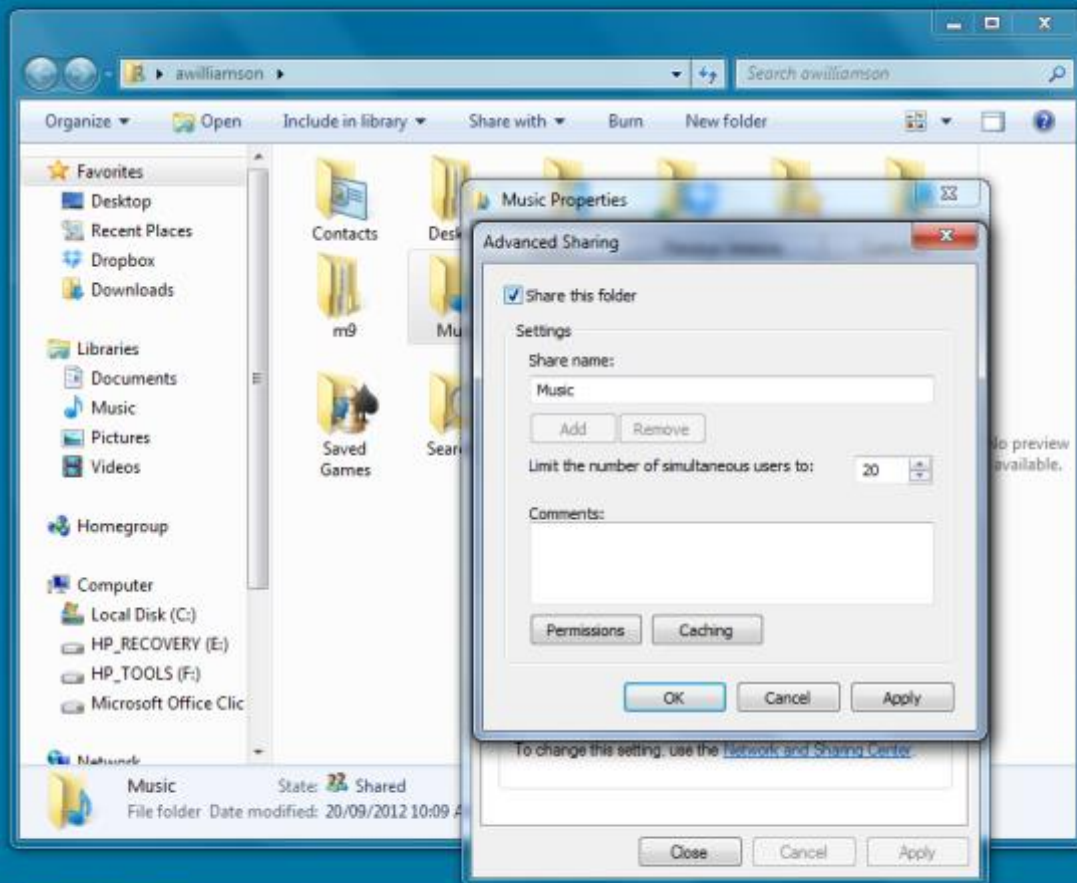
awilliamson ▸

Search awilliamson

Organize ▾ Open Include in library ▾ Share with ▾ Burn New folder

Favorites
Desktop
Recent Places
Dropbox
Downloads

Libraries
Documents
Music
Pictures
Videos

Homegroup

Computer
Local Disk (C:)
HP_RECOVERY (E:)
HP_TOOLS (F:)
Microsoft Office Clic

Network

Contacts
Desk
m9
Mu
Saved Games
Sear

No preview available.

Music Properties

Advanced Sharing

Share this folder

Settings
Share name:
Music
Add Remove
Limit the number of simultaneous users to: 20
Comments:

Permissions Caching

OK Cancel Apply

To change this setting, use the Network and Sharing Center.

Close Cancel Apply

Music State: Shared
File folder Date modified: 20/09/2012 10:09 A